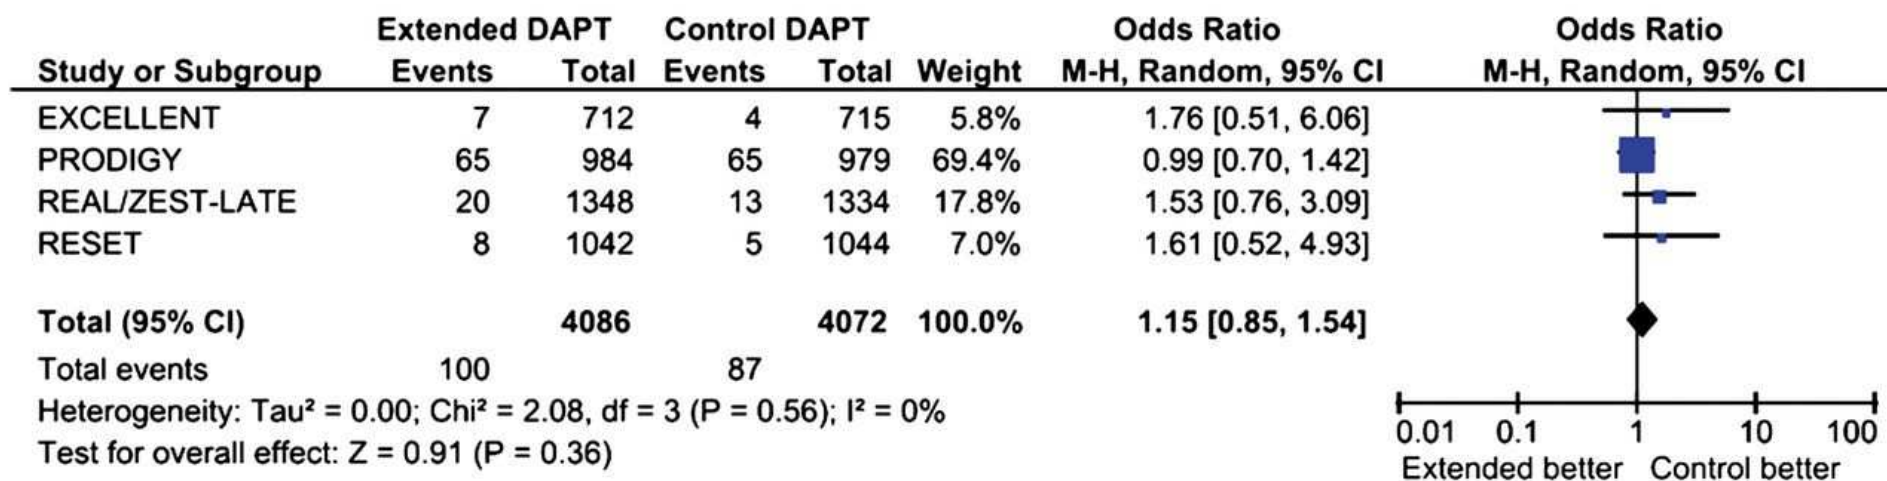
| Study or Subgroup | Extended DAPT Events | Extended DAPT Total | Control DAPT Events | Control DAPT Total | Weight | Odds Ratio M-H, Random, 95% CI |
|---|---|---|---|---|---|---|
| EXCELLENT | 7 | 712 | 4 | 715 | 5.8% | 1.76 [0.51, 6.06] |
| PRODIGY | 65 | 984 | 65 | 979 | 69.4% | 0.99 [0.70, 1.42] |
| REAL/ZEST-LATE | 20 | 1348 | 13 | 1334 | 17.8% | 1.53 [0.76, 3.09] |
| RESET | 8 | 1042 | 5 | 1044 | 7.0% | 1.61 [0.52, 4.93] |
| **Total (95% CI)** | | **4086** | | **4072** | **100.0%** | **1.15 [0.85, 1.54]** |
| Total events | 100 | | 87 | | | |

Heterogeneity: Tau² = 0.00; Chi² = 2.08, df = 3 (P = 0.56); I² = 0%
Test for overall effect: Z = 0.91 (P = 0.36)

Odds Ratio
M-H, Random, 95% CI

0.01 0.1 1 10 100
Extended better Control better